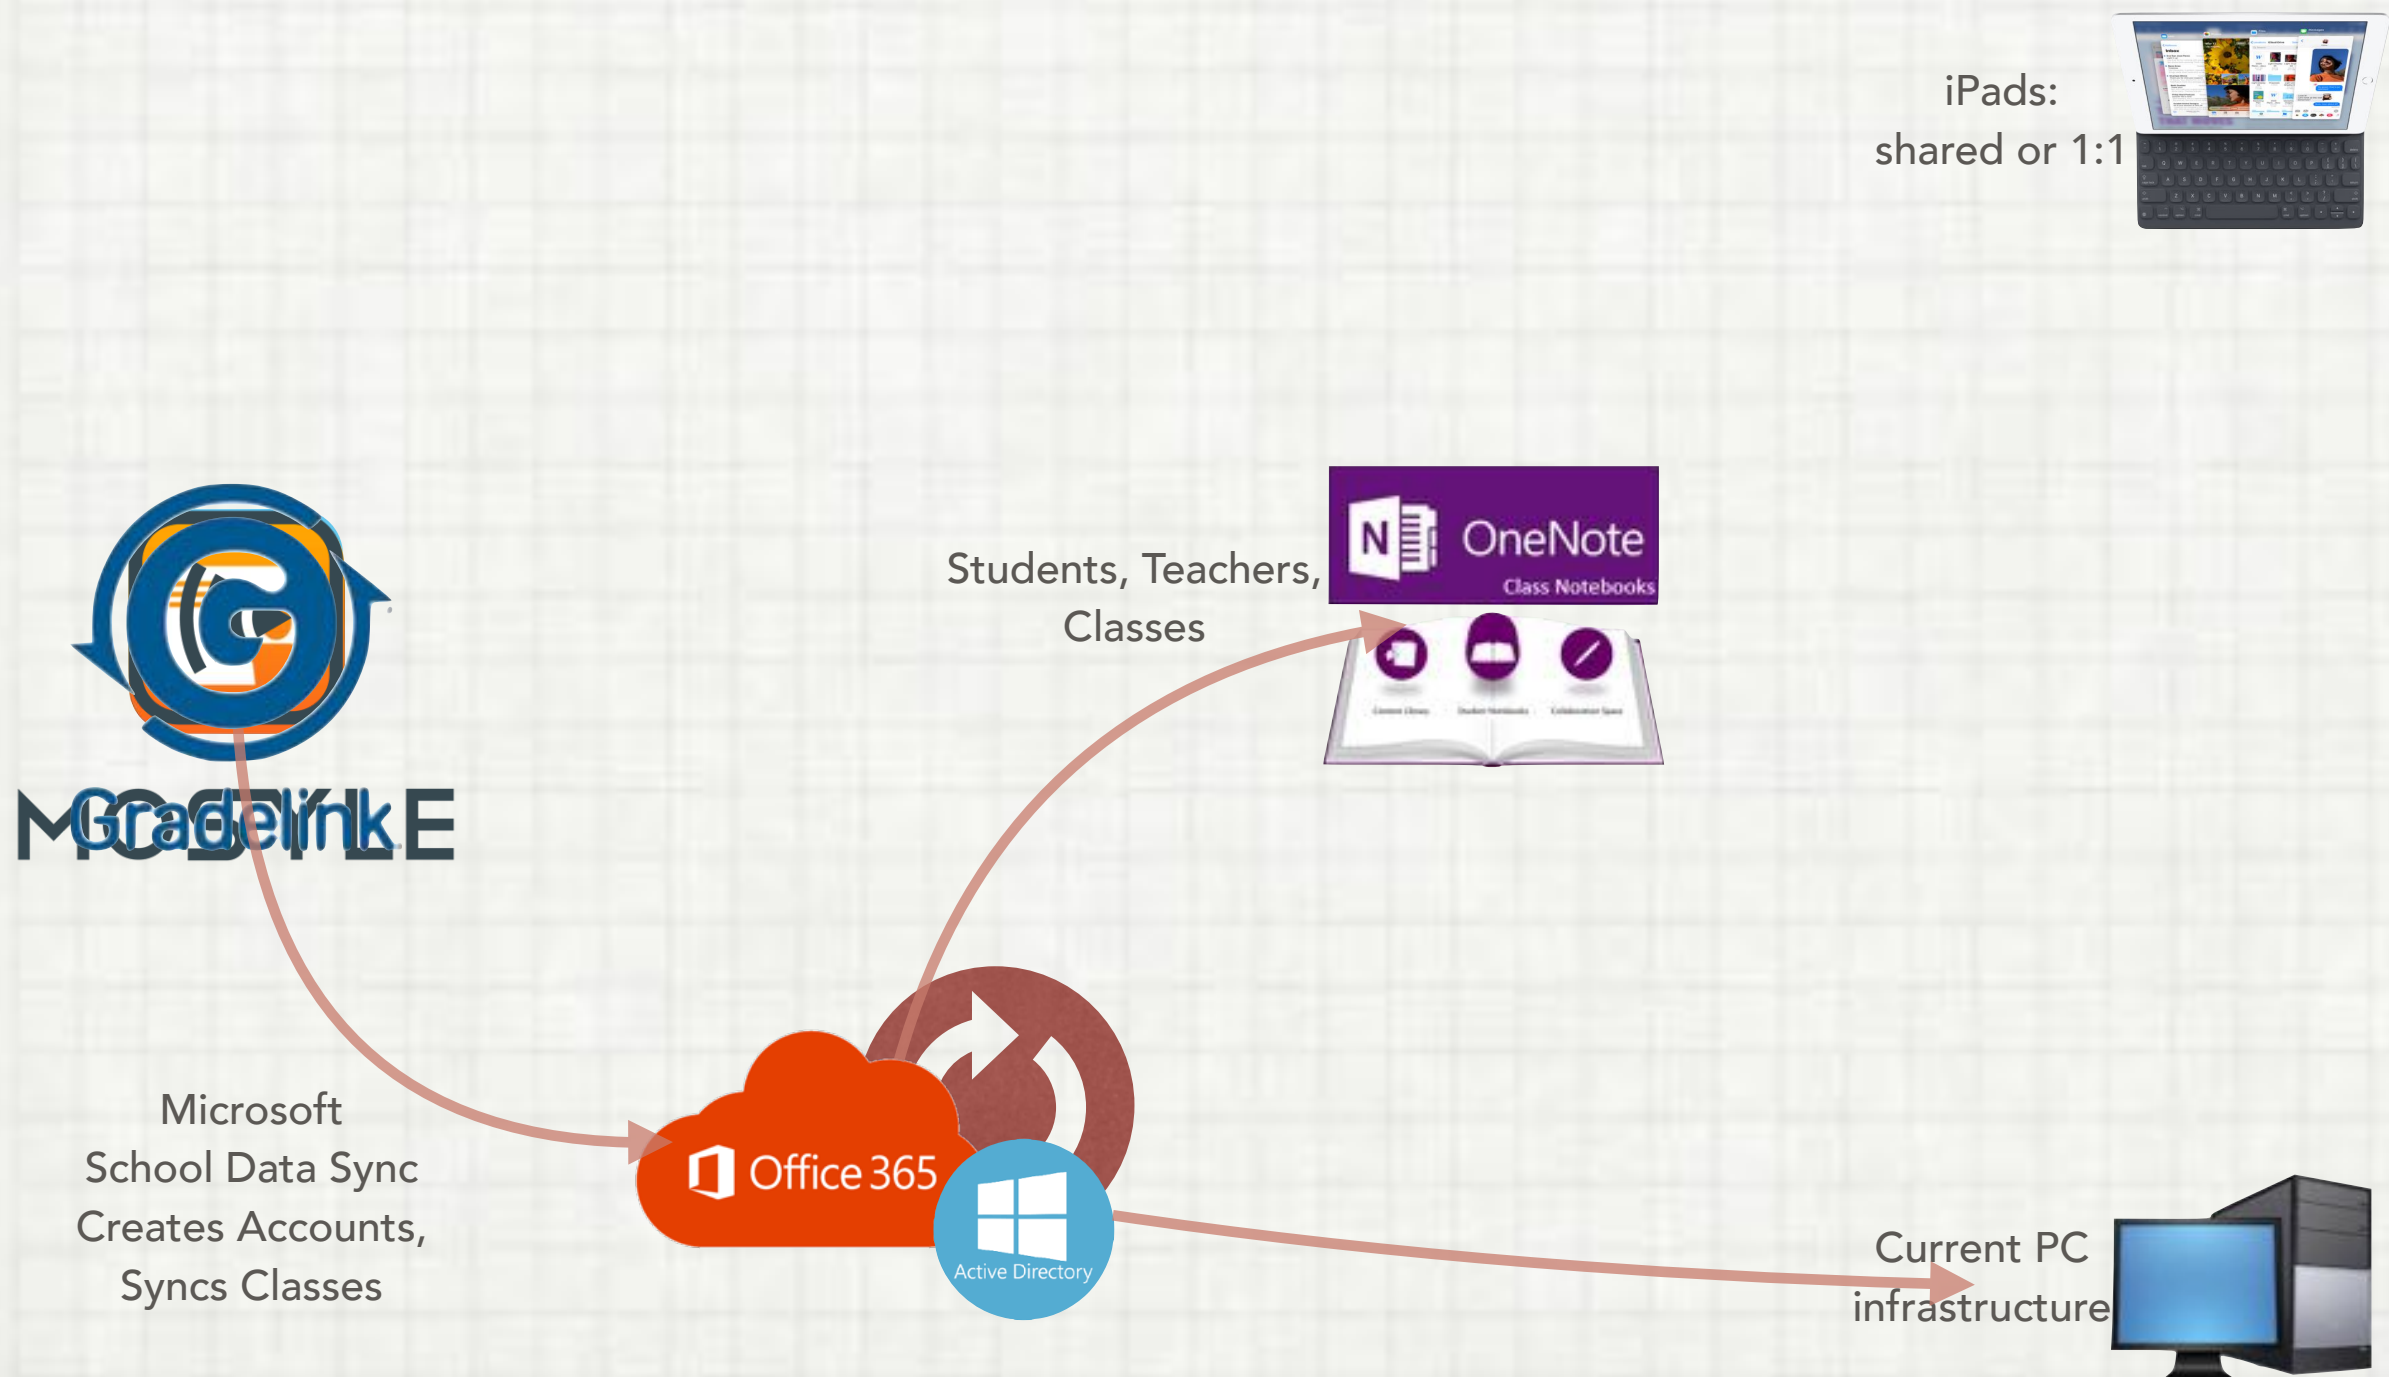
iPads:
shared or 1:1

Students, Teachers, Classes

OneNote
Class Notebooks

Gradelink

MOBILE

Microsoft
School Data Sync
Creates Accounts,
Syncs Classes

Office 365

Active Directory

Current PC
infrastructure